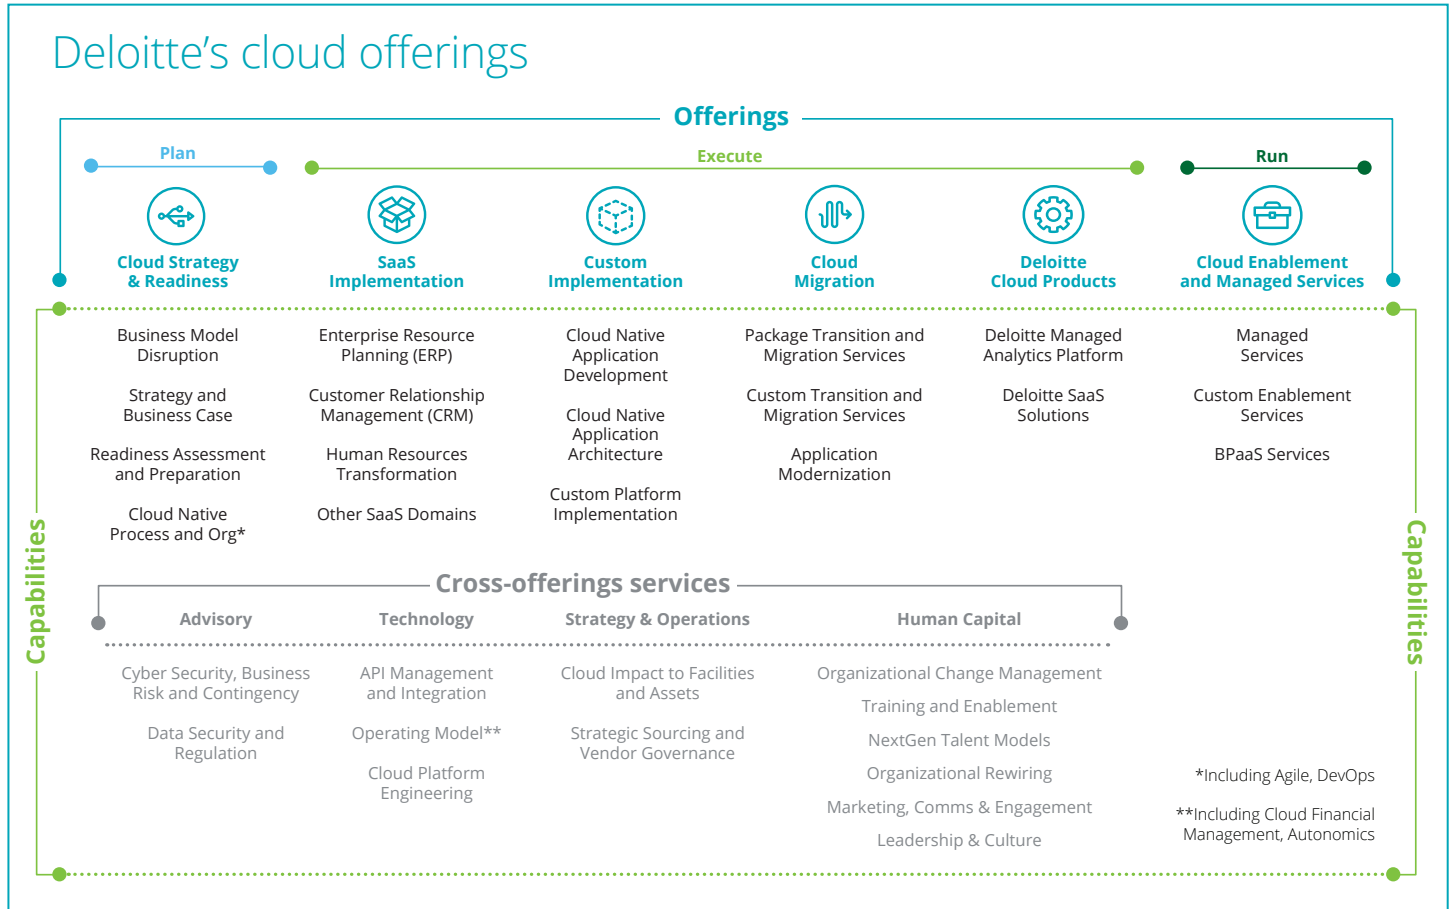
Deloitte's cloud offerings

Offerings

Plan

Execute

Run

Cloud Strategy & Readiness

SaaS Implementation

Custom Implementation

Cloud Migration

Deloitte Cloud Products

Cloud Enablement and Managed Services

Capabilities

Business Model Disruption

Strategy and Business Case

Readiness Assessment and Preparation

Cloud Native Process and Org*

Enterprise Resource Planning (ERP)

Customer Relationship Management (CRM)

Human Resources Transformation

Other SaaS Domains

Cloud Native Application Development

Cloud Native Application Architecture

Custom Platform Implementation

Package Transition and Migration Services

Custom Transition and Migration Services

Application Modernization

Deloitte Managed Analytics Platform

Deloitte SaaS Solutions

Managed Services

Custom Enablement Services

BPaaS Services

Cross-offerings services

Advisory

Technology

Strategy & Operations

Human Capital

Cyber Security, Business Risk and Contingency

Data Security and Regulation

API Management and Integration

Operating Model**

Cloud Platform Engineering

Cloud Impact to Facilities and Assets

Strategic Sourcing and Vendor Governance

Organizational Change Management

Training and Enablement

NextGen Talent Models

Organizational Rewiring

Marketing, Comms & Engagement

Leadership & Culture

*Including Agile, DevOps

**Including Cloud Financial Management, Autonomics

Capabilities